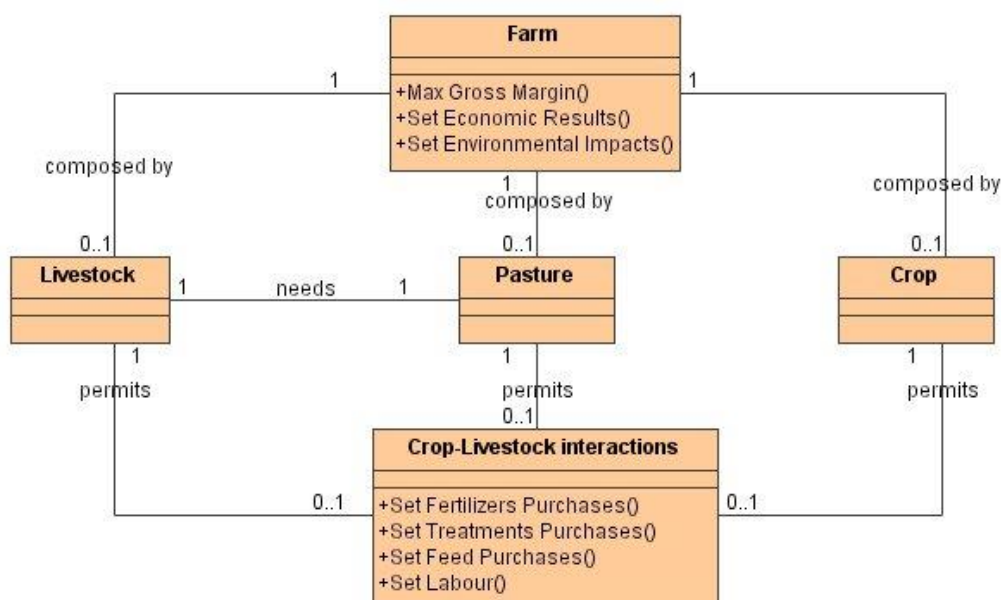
Farm

+Max Gross Margin()
+Set Economic Results()
+Set Environmental Impacts()

1

1

composed by

1

composed by

composed by

0..1

0..1

0..1

Livestock

1

needs

1

Pasture

Crop

1

1

1

permits

permits

permits

0..1

Crop-Livestock interactions

0..1

0..1

+Set Fertilizers Purchases()
+Set Treatments Purchases()
+Set Feed Purchases()
+Set Labour()